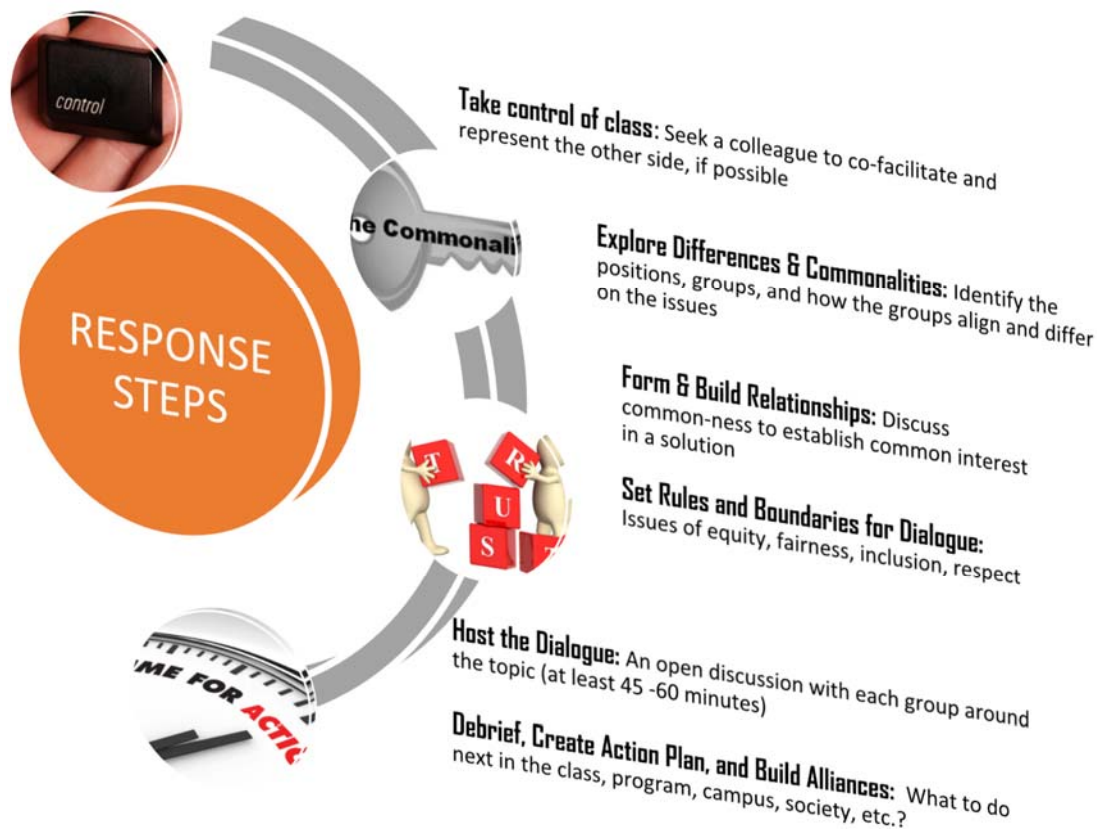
control

RESPONSE STEPS

ne Commonali

Take control of class: Seek a colleague to co-facilitate and represent the other side, if possible

Explore Differences & Commonalities: Identify the positions, groups, and how the groups align and differ on the issues

Form & Build Relationships: Discuss common-ness to establish common interest in a solution

T R U S T

Set Rules and Boundaries for Dialogue: Issues of equity, fairness, inclusion, respect

ME FOR ACTI

Host the Dialogue: An open discussion with each group around the topic (at least 45 -60 minutes)

Debrief, Create Action Plan, and Build Alliances: What to do next in the class, program, campus, society, etc.?